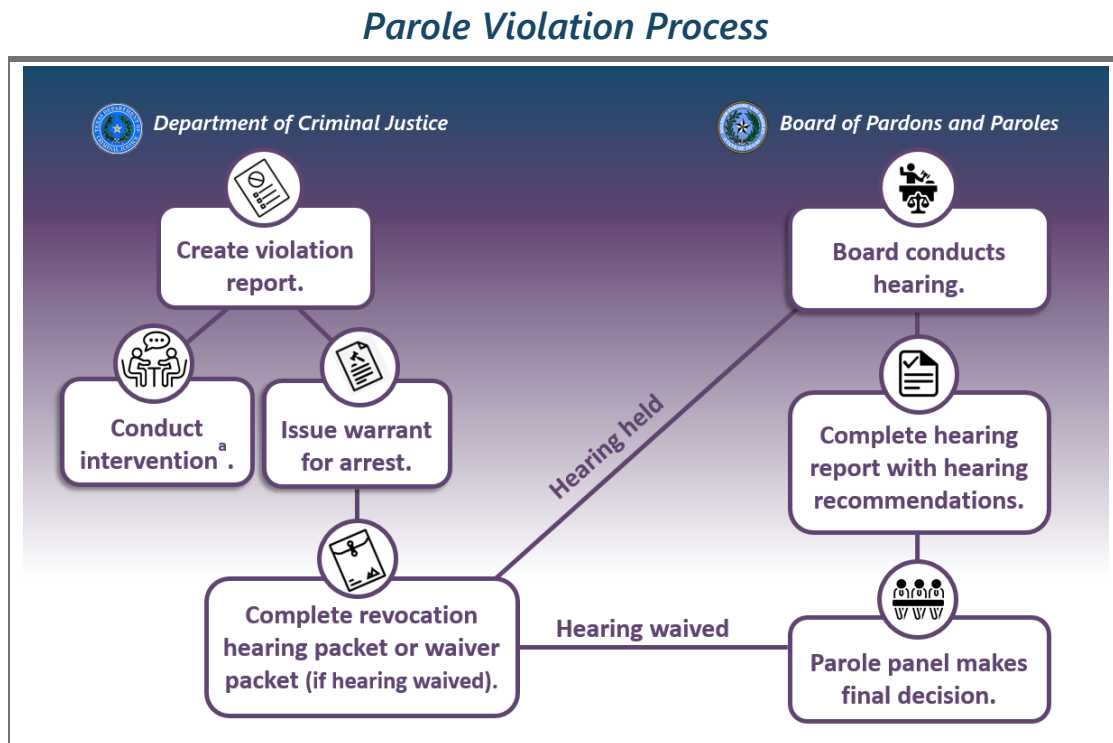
Parole Violation Process

Department of Criminal Justice

Board of Pardons and Paroles

Create violation report.

Conduct intervention$^{a}$.

Issue warrant for arrest.

Complete revocation hearing packet or waiver packet (if hearing waived).

Hearing held

Hearing waived

Board conducts hearing.

Complete hearing report with hearing recommendations.

Parole panel makes final decision.